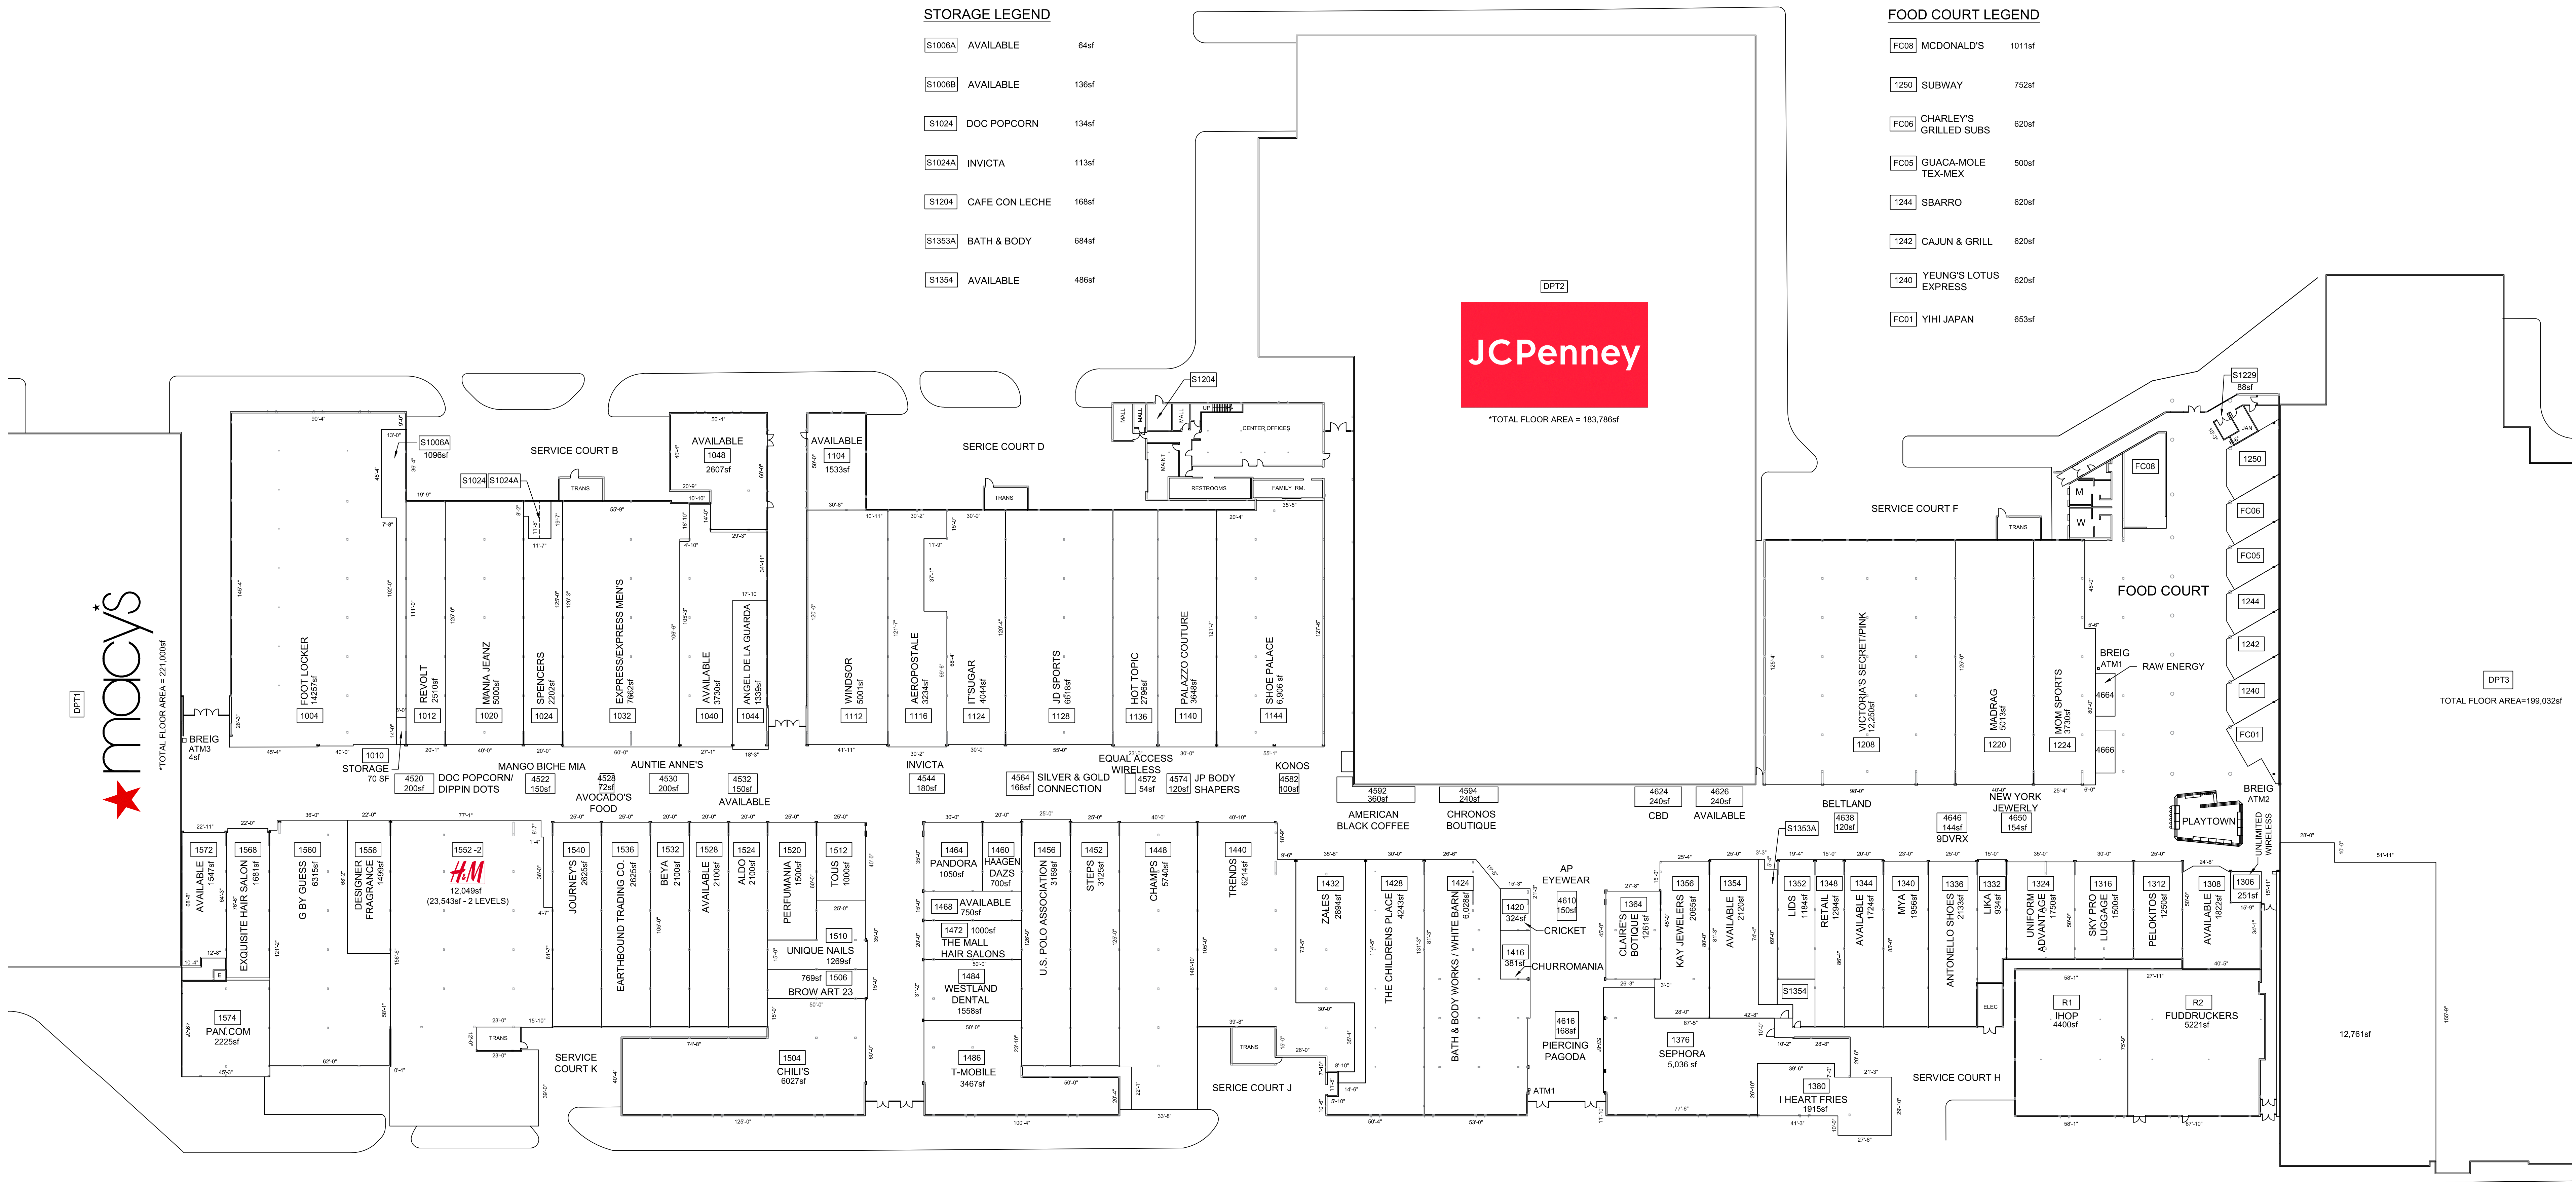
STORAGE LEGEND

| | | |
|---|---|---|
| S1006A | AVAILABLE | 64sf |
| S1006B | AVAILABLE | 136sf |
| S1024 | DOC POPCORN | 134sf |
| S1024A | INVICTA | 113sf |
| S1204 | CAFE CON LECHE | 168sf |
| S1353A | BATH & BODY | 684sf |
| S1354 | AVAILABLE | 486sf |

FOOD COURT LEGEND

| | | |
|---|---|---|
| FC08 | MCDONALD'S | 1011sf |
| 1250 | SUBWAY | 752sf |
| FC06 | CHARLEY'S GRILLED SUBS | 620sf |
| FC05 | GUACA-MOLE TEX-MEX | 500sf |
| 1244 | SBARRO | 620sf |
| 1242 | CAJUN & GRILL | 620sf |
| 1240 | YEUNG'S LOTUS EXPRESS | 620sf |
| FC01 | YIHI JAPAN | 653sf |

DPT2
JCPenney
*TOTAL FLOOR AREA = 183,786sf

DPT1
macy's
*TOTAL FLOOR AREA = 221,000sf

DPT3
TOTAL FLOOR AREA=199,032sf

S1204
S1229 88sf
JAN
MALL MALL MALL JP MAINT CENTER OFFICES RESTROOMS FAMILY RM.

SERVICE COURT B
SERVICE COURT D
SERVICE COURT F
SERVICE COURT H
SERVICE COURT K
SERICE COURT J

S1006A 1096sf
S1024 S1024A
TRANS
AVAILABLE 1048 2607sf
AVAILABLE 1104 1533sf

FOOT LOCKER 14257sf 1004
REVOLT 2510sf 1012
MANIA JEANZ 5000sf 1020
SPENCERS 2202sf 1024
EXPRESS/EXPRESS MEN'S 7662sf 1032
AVAILABLE 3730sf 1040
ANGEL DE LA GUARDA 1339sf 1044
WINDSOR 5001sf 1112
AEROPOSTALE 3234sf 1116
IT'SUGAR 4044sf 1124
JD SPORTS 6618sf 1128
HOT TOPIC 2798sf 1136
PALAZZO COUTURE 3648sf 1140
SHOE PALACE 6,906 sf 1144

BREIG ATM3 4sf
1010 STORAGE 70 SF
4520 200sf DOC POPCORN/ DIPPIN DOTS
MANGO BICHE MIA 4522 150sf
4528 72sf AVOCADO'S FOOD
AUNTIE ANNE'S 4530 200sf
4532 150sf AVAILABLE
INVICTA 4544 180sf
4564 168sf SILVER & GOLD CONNECTION
EQUAL ACCESS WIRELESS 4572 54sf
4574 120sf JP BODY SHAPERS
KONOS 4582 100sf
4592 360sf AMERICAN BLACK COFFEE
4594 240sf CHRONOS BOUTIQUE
4624 240sf CBD
4626 240sf AVAILABLE
BELTLAND 4638 120sf
S1353A
4646 144sf 9DVRX
NEW YORK JEWERLY 4650 154sf

VICTORIA'S SECRET/PINK 12,250sf 1208
MADRAG 3013sf 1220
MOM SPORTS 3730sf 1224
FOOD COURT
BREIG ATM1
RAW ENERGY
4664
4666
FC08 M W TRANS
1250 FC06 FC05 1244 1242 1240 FC01
BREIG ATM2
PLAYTOWN
UNLIMITED WIRELESS

1572 AVAILABLE 1547sf
1568 EXQUISITE HAIR SALON 1681sf
1560 G BY GUESS 6315sf
1556 DESIGNER FRAGRANCE 1499sf
1552-2 H&M 12,049sf (23,543sf - 2 LEVELS)
1574 PAN.COM 2225sf
1540 JOURNEY'S 2625sf
1536 EARTHBOUND TRADING CO. 2625sf
1532 BEYA 2100sf
1528 AVAILABLE 2100sf
1524 ALDO 2100sf
1520 PERFUMANIA 1500sf
1512 TOUS 1000sf
1510 UNIQUE NAILS 1269sf
769sf 1506 BROW ART 23
1504 CHILI'S 6027sf
1464 PANDORA 1050sf
1460 HAAGEN DAZS 700sf
1468 AVAILABLE 750sf
1472 1000sf THE MALL HAIR SALONS
1484 WESTLAND DENTAL 1558sf
1486 T-MOBILE 3467sf
1456 U.S. POLO ASSOCIATION 3169sf
1452 STEPS 3125sf
1448 CHAMPS 5740sf
1440 TRENDS 6214sf
1432 ZALES 2894sf
1428 THE CHILDRENS PLACE 4243sf
1424 BATH & BODY WORKS / WHITE BARN 6,028sf
AP EYEWEAR 4610 150sf
1420 324sf CRICKET
1416 381sf CHURROMANIA
4616 168sf PIERCING PAGODA
ATM1
1364 CLAIRE'S BOTIQUE 1261sf
1356 KAY JEWELERS 2065sf
1354 AVAILABLE 2120sf
1376 SEPHORA 5,036 sf
1380 I HEART FRIES 1915sf
S1354
1352 LIDS 1184sf
1348 RETAIL 1294sf
1344 AVAILABLE 1724sf
1340 MYA 1956sf
1336 ANTONELLO SHOES 2133sf
1332 LIKA 934sf
ELEC
1324 UNIFORM ADVANTAGE 1750sf
1316 SKY PRO LUGGAGE 1500sf
1312 PELOKITOS 1250sf
1308 AVAILABLE 1822sf
1306 251sf
R1 IHOP 4400sf
R2 FUDDRUCKERS 5221sf
12,761sf